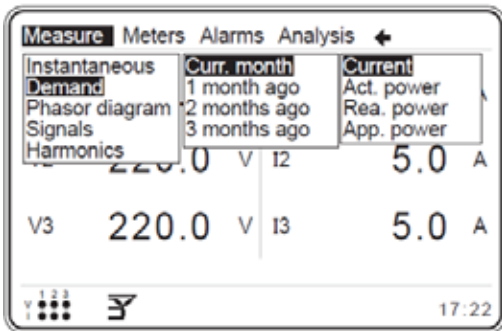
Measure Meters Alarms Analysis ←

Instantaneous
Demand
Phasor diagram
Signals
Harmonics

Curr. month
1 month ago
2 months ago
3 months ago

Current
Act. power
Rea. power
App. power

V2 220.0 V I2 5.0 A

V3 220.0 V I3 5.0 A

17:22